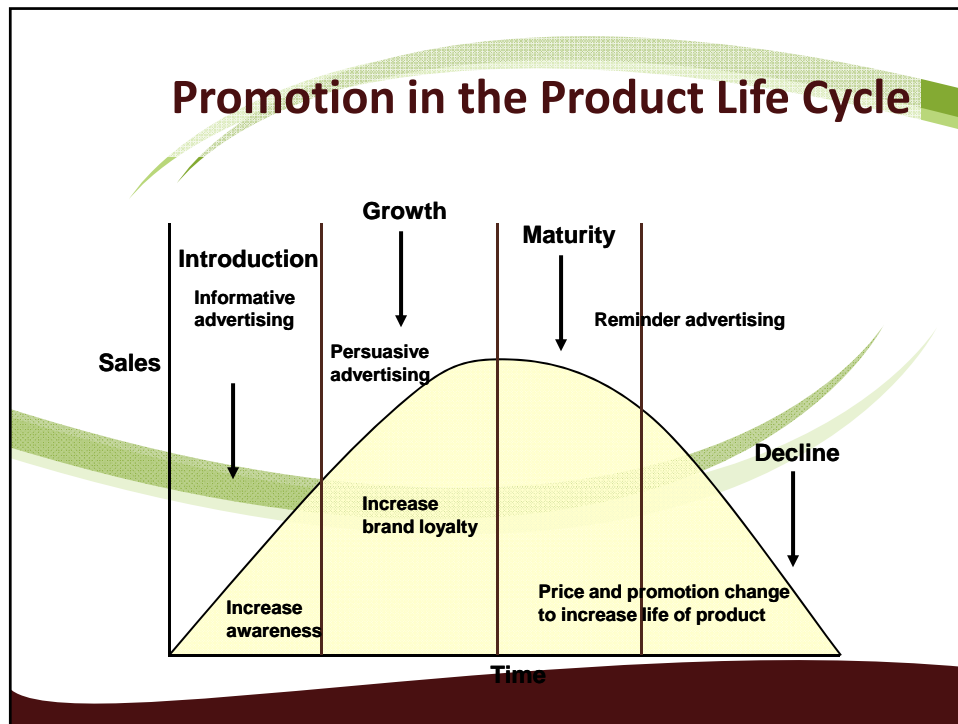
Promotion in the Product Life Cycle

Growth

Maturity

Introduction

Informative advertising

Reminder advertising

Sales

Persuasive advertising

Decline

Increase brand loyalty

Price and promotion change to increase life of product

Increase awareness

Time